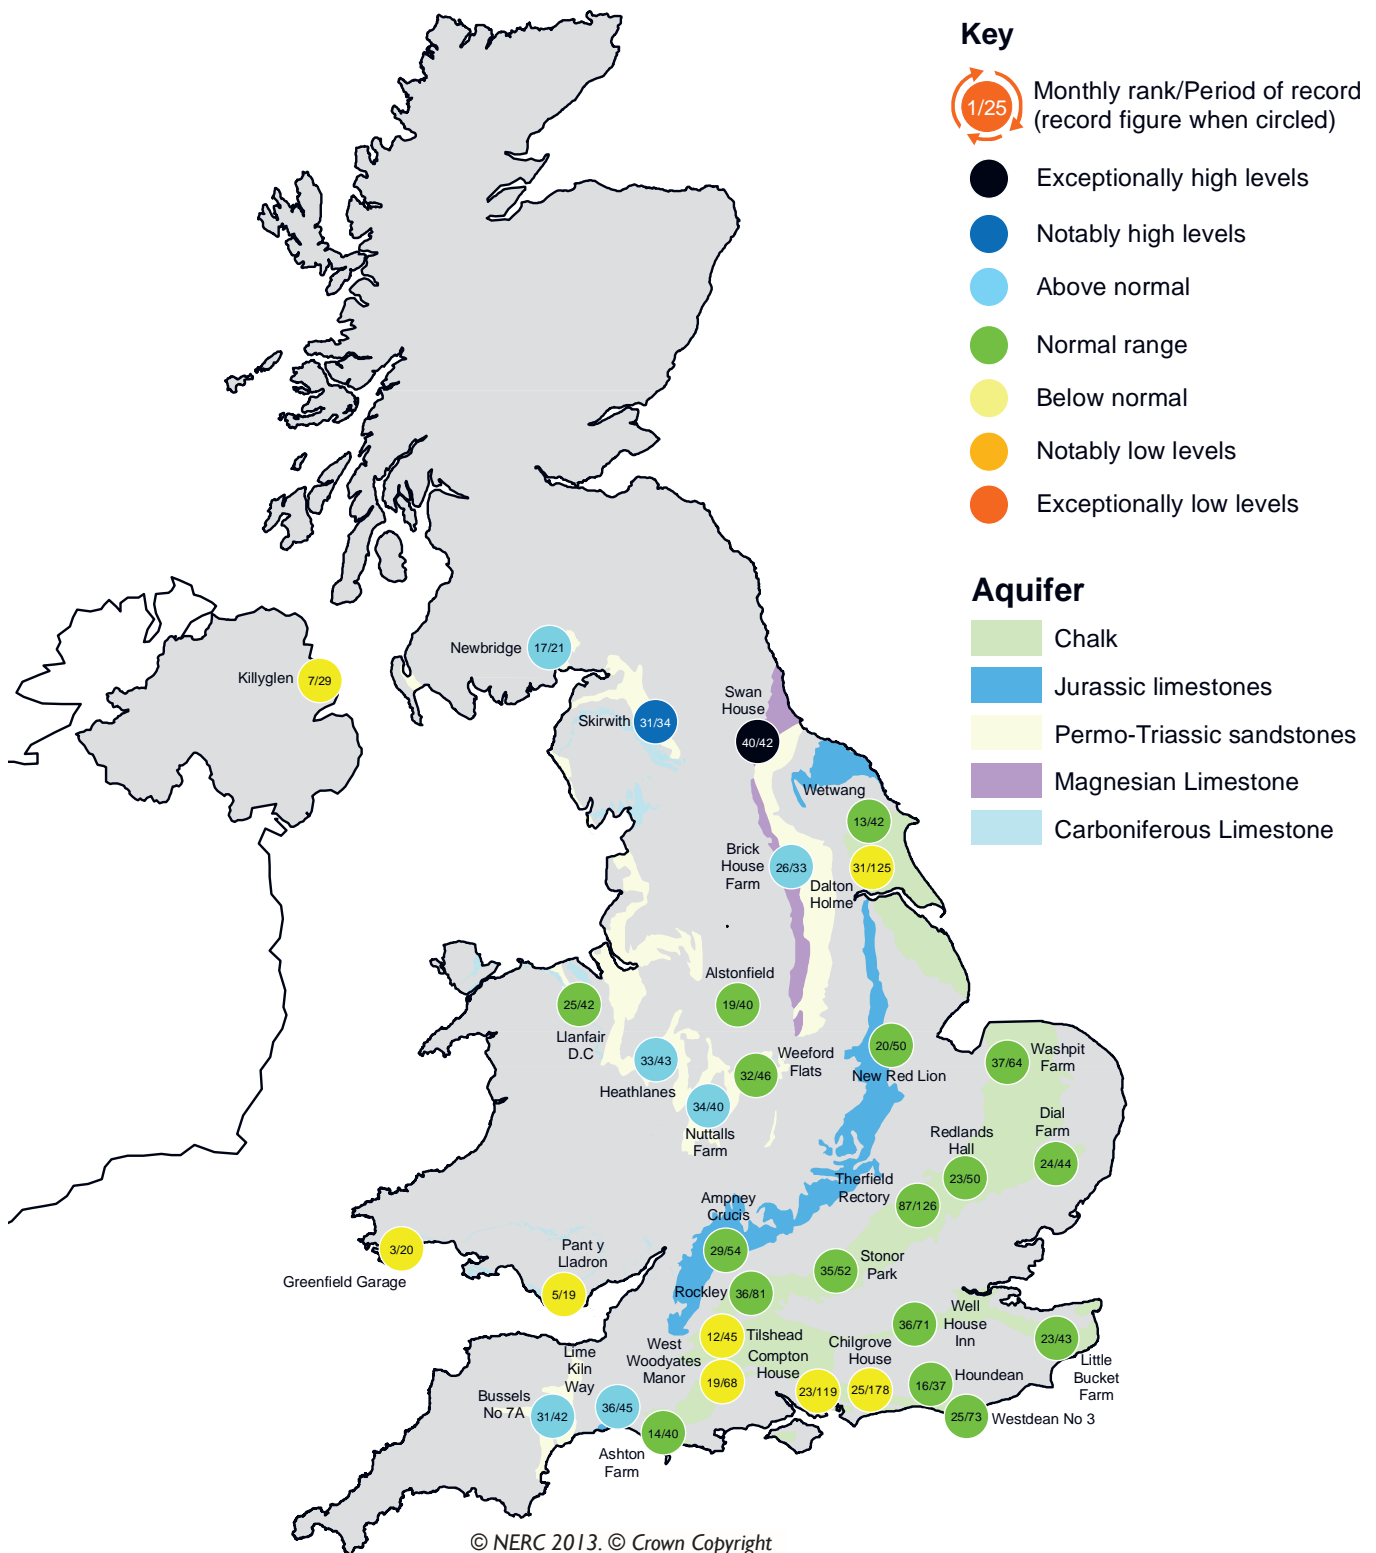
Key

1/25 Monthly rank/Period of record (record figure when circled)

Exceptionally high levels

Notably high levels

Above normal

Normal range

Below normal

Notably low levels

Exceptionally low levels

Aquifer

Chalk

Jurassic limestones

Permo-Triassic sandstones

Magnesian Limestone

Carboniferous Limestone

Newbridge 17/21

Killyglen 7/29

Skirwith 31/34

Swan House 40/42

Wetwang 13/42

Brick House Farm 26/33

31/125 Dalton Holme

Alstonfield 19/40

25/42 Llanfair D.C

33/43 Heathlanes

32/46 Weeford Flats

34/40 Nuttalls Farm

20/50 New Red Lion

37/64 Washpit Farm

Dial Farm 24/44

Redlands Hall 23/50

Therfield Rectory 87/126

Ampney Crucis 29/54

3/20 Greenfield Garage

Pant y Lladron 5/19

Rockley 36/81

35/52 Stonor Park

36/71 Well House Inn

23/43 Little Bucket Farm

12/45 Tilshead

West Woodyates Manor 19/68

Compton House 23/119

Chilgrove House 25/178

16/37 Houndean

25/73 Westdean No 3

Lime Kiln Way 36/45

Bussels No 7A 31/42

14/40 Ashton Farm

© NERC 2013. © Crown Copyright